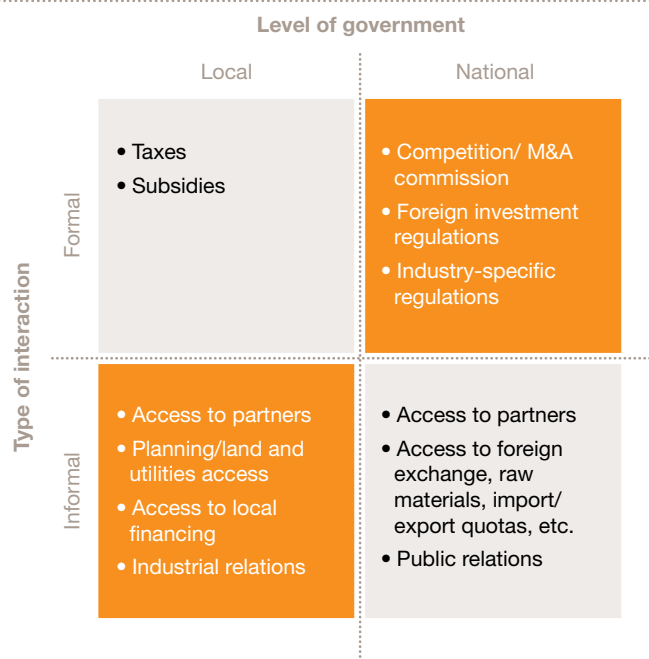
Level of government

Local

National

Type of interaction

Formal

• Taxes
• Subsidies

• Competition/ M&A commission
• Foreign investment regulations
• Industry-specific regulations

Informal

• Access to partners
• Planning/land and utilities access
• Access to local financing
• Industrial relations

• Access to partners
• Access to foreign exchange, raw materials, import/ export quotas, etc.
• Public relations